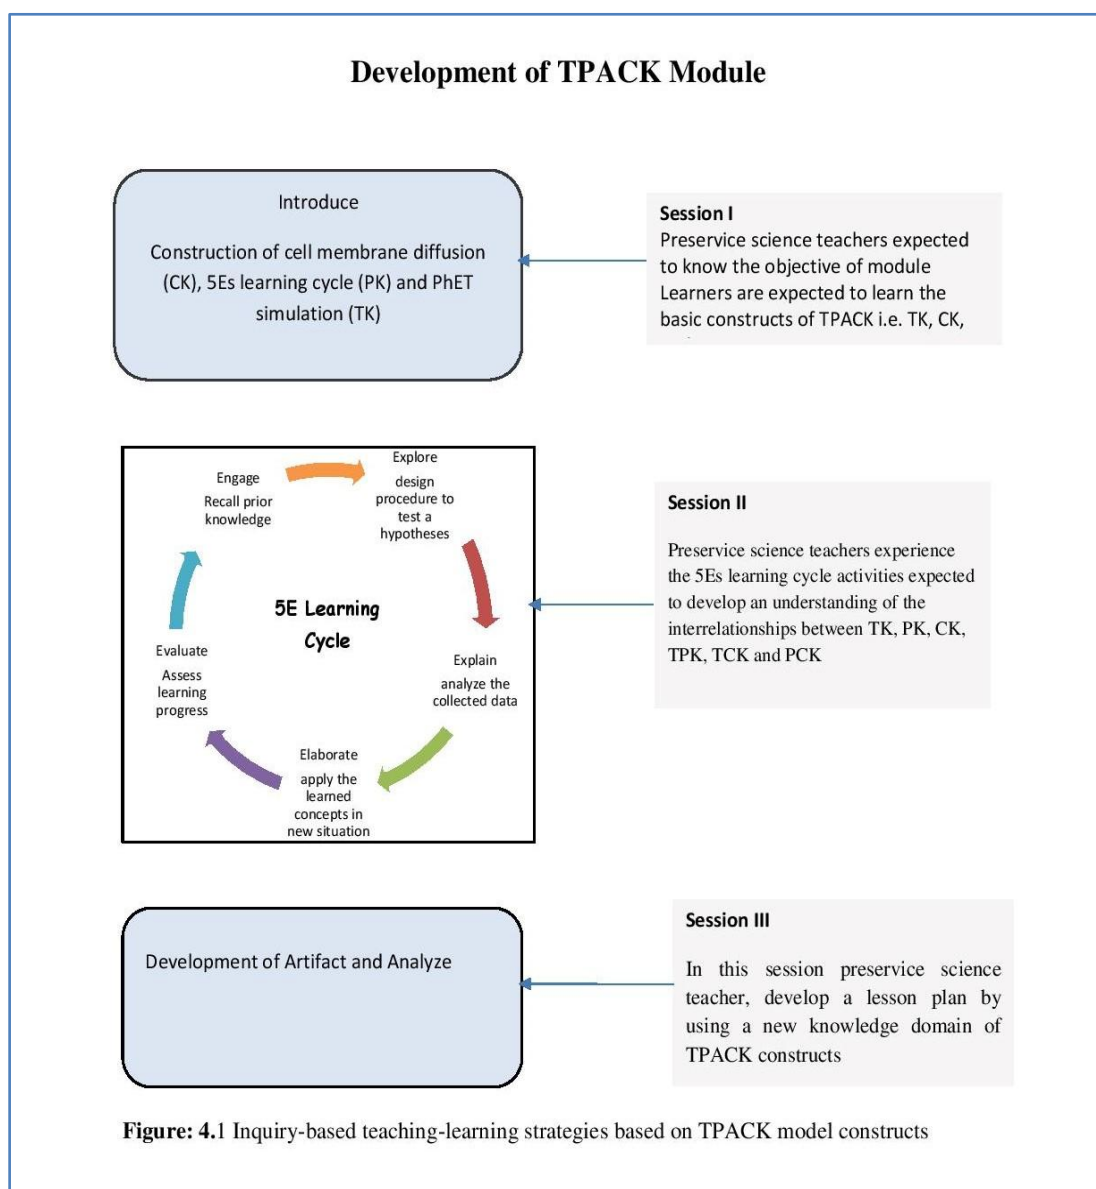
Development of TPACK Module

Introduce

Construction of cell membrane diffusion (CK), 5Es learning cycle (PK) and PhET simulation (TK)

Session I
Preservice science teachers expected to know the objective of module
Learners are expected to learn the basic constructs of TPACK i.e. TK, CK, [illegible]

Engage
Recall prior knowledge

Explore
design procedure to test a hypotheses

5E Learning Cycle

Explain
analyze the collected data

Elaborate
apply the learned concepts in new situation

Evaluate
Assess learning progress

Session II

Preservice science teachers experience the 5Es learning cycle activities expected to develop an understanding of the interrelationships between TK, PK, CK, TPK, TCK and PCK

Development of Artifact and Analyze

Session III

In this session preservice science teacher, develop a lesson plan by using a new knowledge domain of TPACK constructs

Figure: 4.1 Inquiry-based teaching-learning strategies based on TPACK model constructs